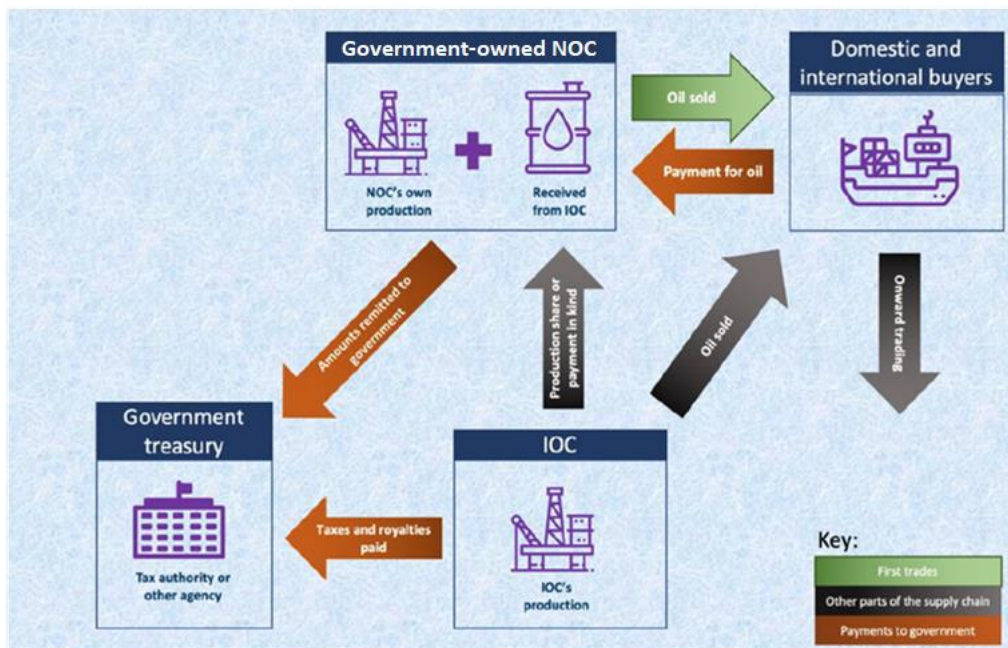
Government-owned NOC

NOC's own production

Received from IOC

Oil sold

Payment for oil

Domestic and international buyers

Onward trading

Amounts remitted to government

Production share or payment in kind

Oil sold

Government treasury

Tax authority or other agency

Taxes and royalties paid

IOC

IOC's production

Key:

First trades

Other parts of the supply chain

Payments to government